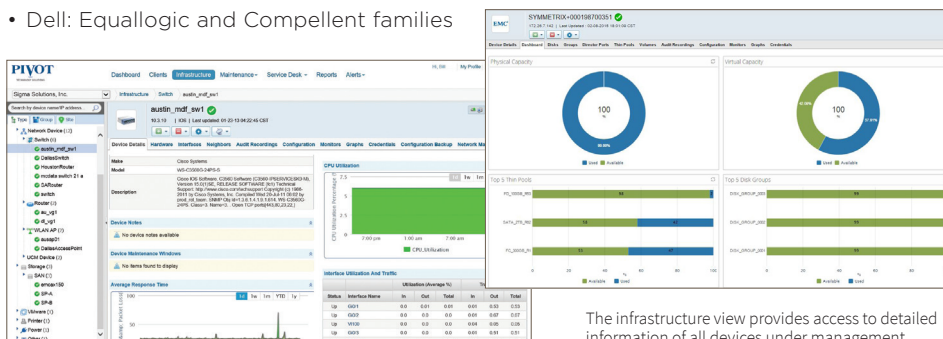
• Dell: Equallogic and Compellent families

PIVOT

Dashboard Clients Infrastructure Maintenance Service Desk Reports Alerts

My Profile

Sigma Solutions, Inc.

Infrastructure Switch austin_mdf_sw1

austin_mdf_sw1

Type Group Site

Network Device (12)
Switch (6)
austin_mdf_sw1
DallasSwitch
HoustonRouter
mcclata switch 21 a
SARouter
switch
Router (4)
asu_vg1
R_vg1
WLAN AP (2)
ausap21
DallasAccessPoint
UCM Device (1)
Storage (7)
SAN (7)
emcse150
SP-A
SP-B
VMware (3)
Printer (1)
Power (3)

Device Details Hardware Interfaces Neighbors Audit Recordings Configuration Monitors Graphs Credentials Configuration Backup Network Map

| Make | Cisco Systems |
|---|---|
| Model | WS-C3560G-24PS-S |
| Description | Cisco IOS Software, C3560 Software (C3560-IPSERVICESK9-M), Version 15.0(1)SE, RELEASE SOFTWARE (fc1) Technical Support: http://www.cisco.com/techsupport Copyright (c) 1986-2011 by Cisco Systems, Inc. Compiled Wed 20-Jul-11 09:02 by prod_rel_team. SNMP Obj Id=1.3.6.1.4.1.9.1.616. WS-C3560G-24PS. Class=3, Name=0... Open TCP ports[443,80,23,22] |

Device Notes
No device notes available

Device Maintenance Windows
No items found to display

Average Response Time
1d 1w 1m YTD 1y

CPU Utilization
1d 1m 1w
CPU Utilization Percentage (%)
7:00 pm 1:00 am 7:00 am
CPU_Utilization

Interface Utilization And Traffic

| Status | Interface Name | In | Out | Total | In | Out | Total |
|---|---|---|---|---|---|---|---|
| Up | Gi0/1 | 0.0 | 0.01 | 0.01 | 0.01 | 0.03 | 0.03 |
| Up | Gi0/2 | 0.0 | 0.0 | 0.0 | 0.0 | 0.07 | 0.07 |
| Up | Vl100 | 0.0 | 0.0 | 0.0 | 0.0 | 0.0 | 0.0 |
| Up | Gi0/3 | 0.0 | 0.0 | 0.0 | 0.0 | 0.0 | 0.0 |

EMC SYMMETRIX+000198700351

Device Details Dashboard Disks Groups Director Ports Thin Pools Volumes Audit Recordings Configuration Monitors Graphs Credentials

Physical Capacity
100
%
Used Available

Virtual Capacity
100
%
Used Available

Top 5 Thin Pools
FC_00006_R53
SATA_2TB_R60
FC_00006_R1
Available Used

Top 5 Disk Groups
DISK_GROUP_000
DISK_GROUP_002
DISK_GROUP_001
Available Used

The infrastructure view provides access to detailed information of all devices under management